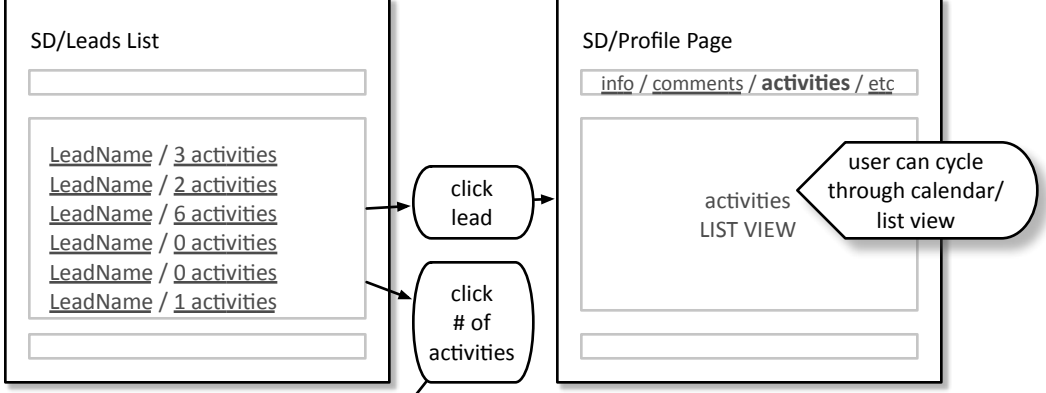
SD/Leads List

LeadName / 3 activities
LeadName / 2 activities
LeadName / 6 activities
LeadName / 0 activities
LeadName / 0 activities
LeadName / 1 activities

click lead

click # of activities

SD/Profile Page

info / comments / **activities** / etc

activities
LIST VIEW

user can cycle through calendar/ list view